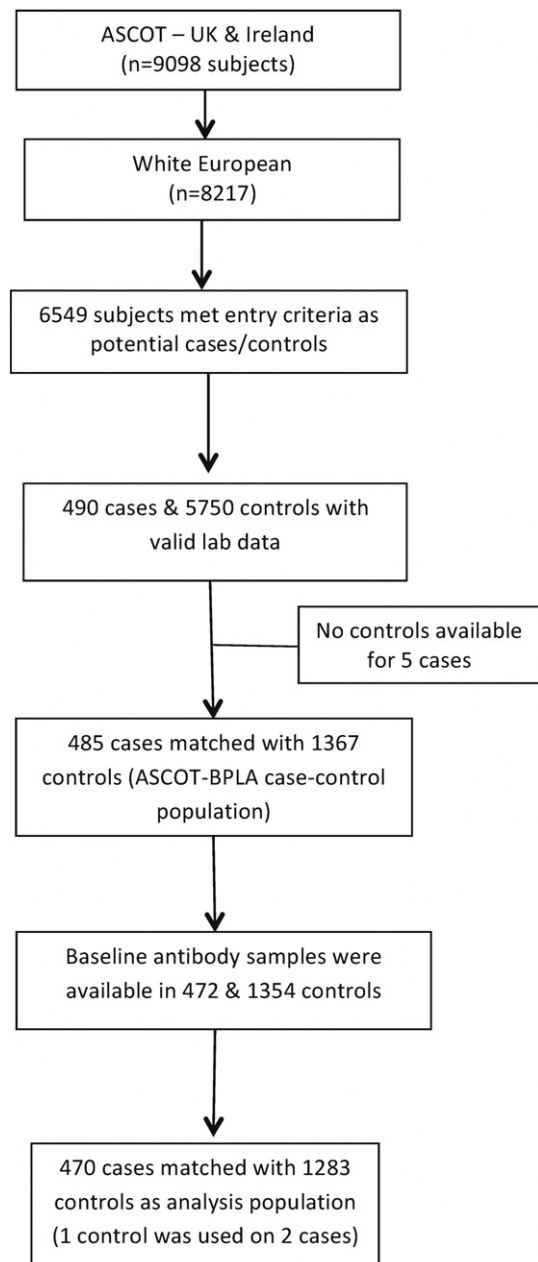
ASCOT – UK & Ireland
(n=9098 subjects)

White European
(n=8217)

6549 subjects met entry criteria as potential cases/controls

490 cases & 5750 controls with valid lab data

No controls available for 5 cases

485 cases matched with 1367 controls (ASCOT-BPLA case-control population)

Baseline antibody samples were available in 472 & 1354 controls

470 cases matched with 1283 controls as analysis population (1 control was used on 2 cases)